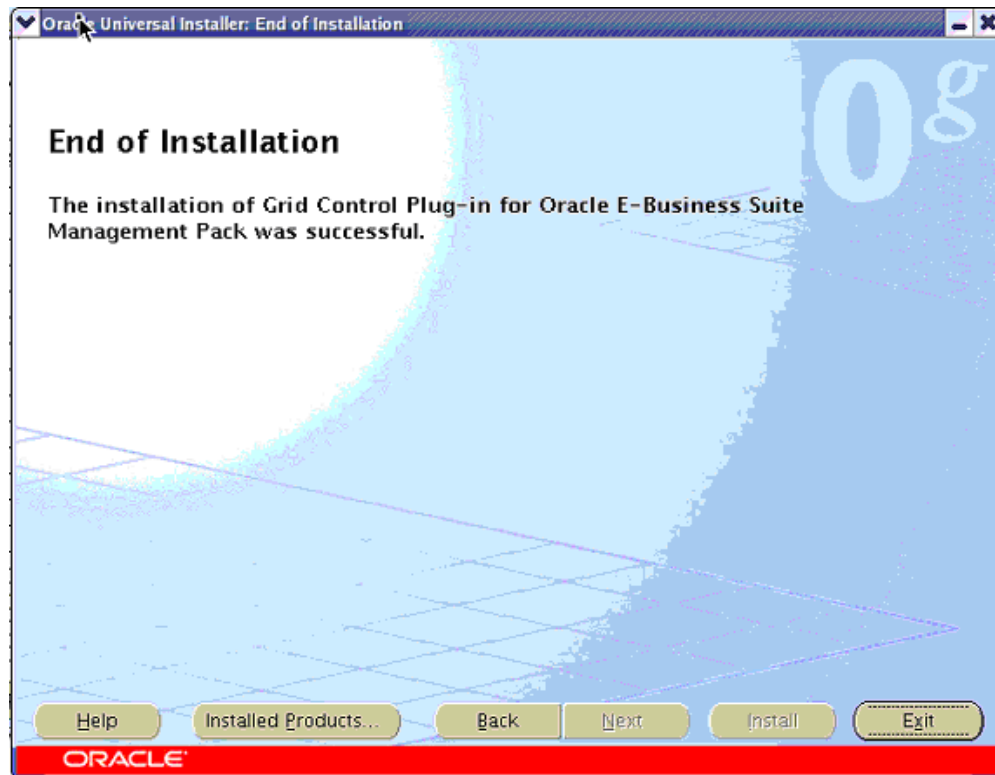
Oracle Universal Installer: End of Installation

0g

End of Installation

The installation of Grid Control Plug-in for Oracle E-Business Suite Management Pack was successful.

Help Installed Products... Back Next Install Exit

ORACLE